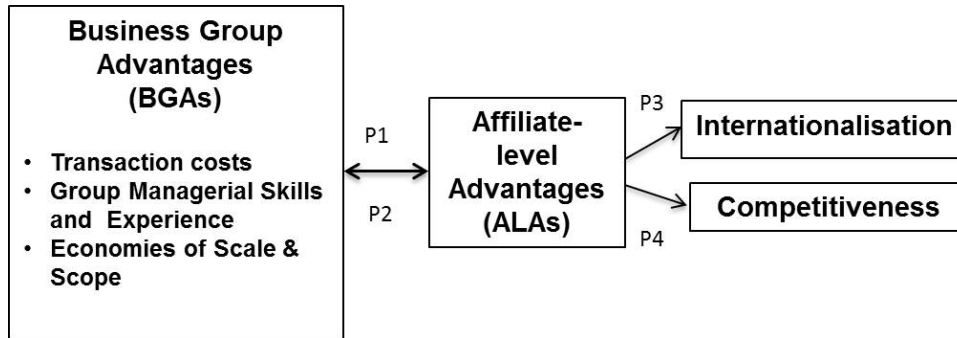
Business Group Advantages (BGAs)

- Transaction costs
- Group Managerial Skills and Experience
- Economies of Scale & Scope

P1

P2

Affiliate-level Advantages (ALAs)

P3

P4

Internationalisation

Competitiveness